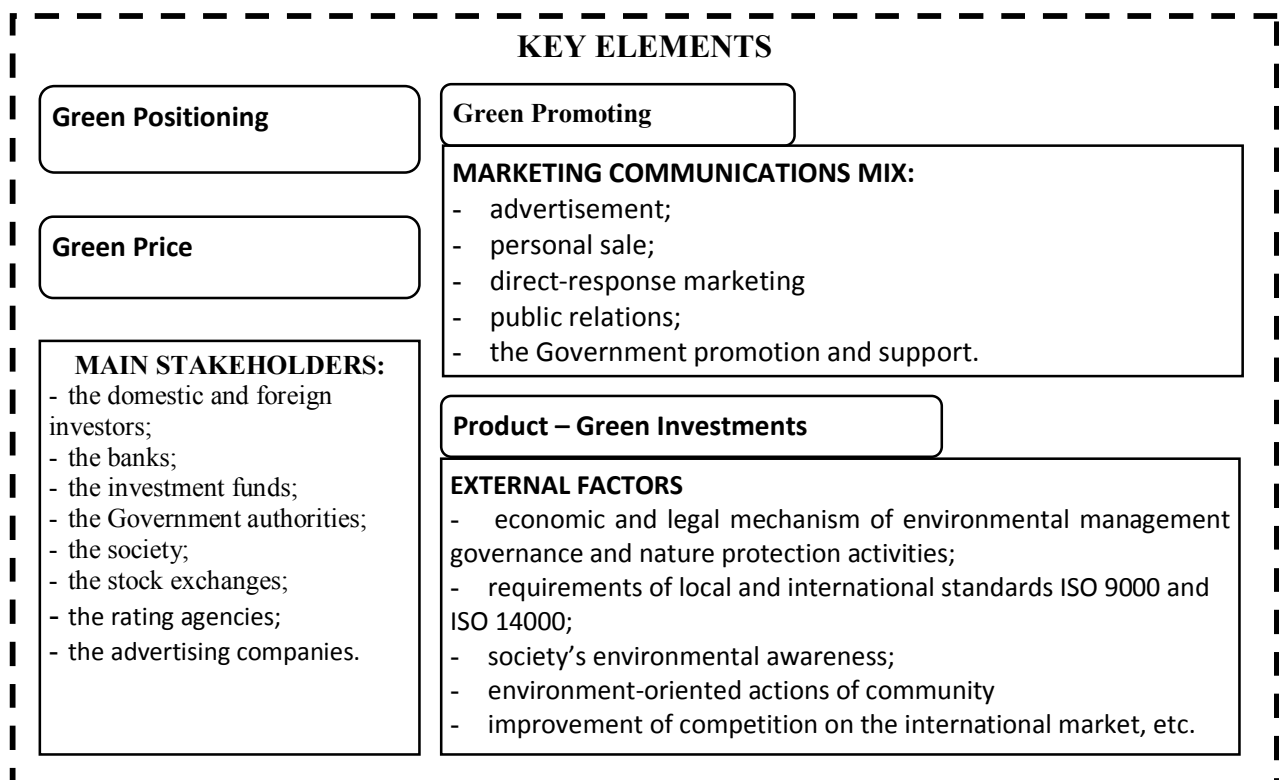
KEY ELEMENTS

Green Positioning

Green Price

MAIN STAKEHOLDERS:
- the domestic and foreign investors;
- the banks;
- the investment funds;
- the Government authorities;
- the society;
- the stock exchanges;
- the rating agencies;
- the advertising companies.

Green Promoting

MARKETING COMMUNICATIONS MIX:
- advertisement;
- personal sale;
- direct-response marketing
- public relations;
- the Government promotion and support.

Product – Green Investments

EXTERNAL FACTORS
- economic and legal mechanism of environmental management governance and nature protection activities;
- requirements of local and international standards ISO 9000 and ISO 14000;
- society's environmental awareness;
- environment-oriented actions of community
- improvement of competition on the international market, etc.